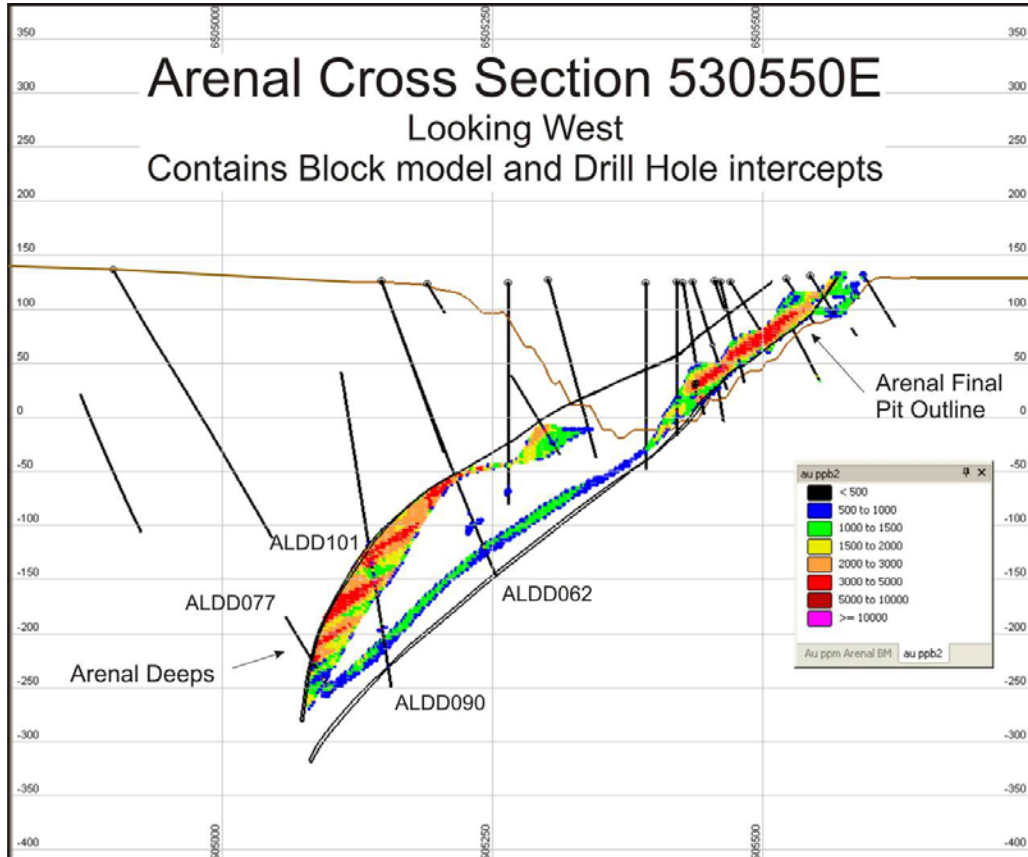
6505000
6505250
6505500

350
300
250
200
150
100
50
0
-50
-100
-150
-200
-250
-300
-350
-400

350
300
250
200
150
100
50
0
-50
-100
-150
-200
-250
-300
-350
-400

Arenal Cross Section 530550E
Looking West
Contains Block model and Drill Hole intercepts

Arenal Final Pit Outline

ALDD101
ALDD077
Arenal Deeps
ALDD062
ALDD090

au ppb2
< 500
500 to 1000
1000 to 1500
1500 to 2000
2000 to 3000
3000 to 5000
5000 to 10000
>= 10000
Au ppm Arenal BM
au ppb2

6505000
6505250
6505500